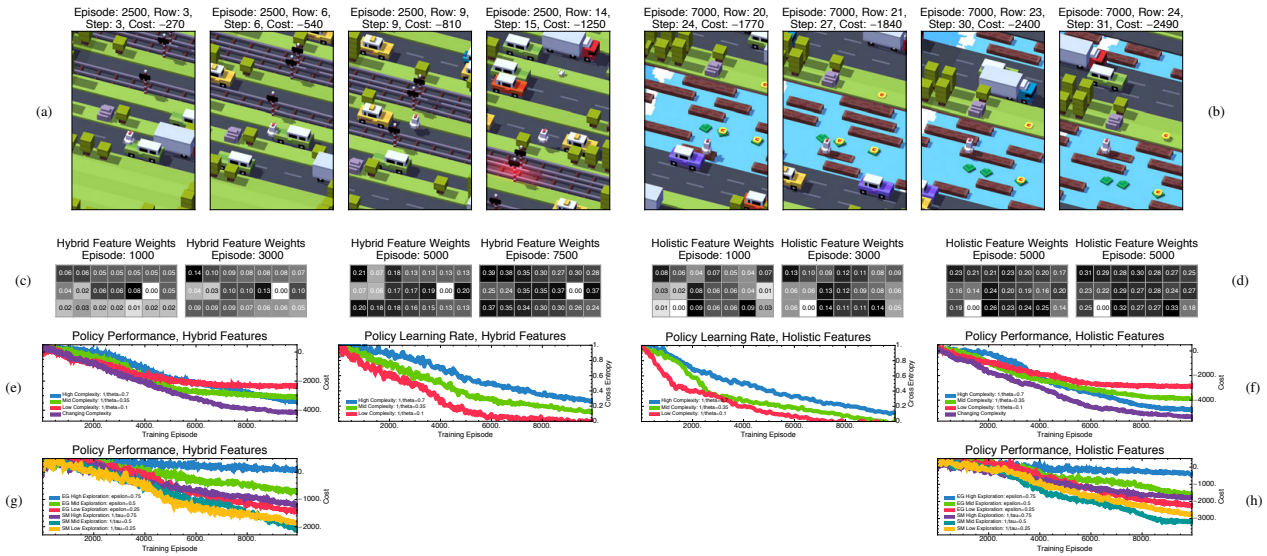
Episode: 2500, Row: 3, Step: 3, Cost: −270
Episode: 2500, Row: 6, Step: 6, Cost: −540
Episode: 2500, Row: 9, Step: 9, Cost: −810
Episode: 2500, Row: 14, Step: 15, Cost: −1250
Episode: 7000, Row: 20, Step: 24, Cost: −1770
Episode: 7000, Row: 21, Step: 27, Cost: −1840
Episode: 7000, Row: 23, Step: 30, Cost: −2400
Episode: 7000, Row: 24, Step: 31, Cost: −2490

(a)

(b)

Hybrid Feature Weights Episode: 1000

| 0.06 | 0.06 | 0.05 | 0.05 | 0.05 | 0.05 | 0.05 |
|---|---|---|---|---|---|---|
| 0.04 | 0.02 | 0.06 | 0.06 | 0.08 | 0.00 | 0.08 |
| 0.02 | 0.03 | 0.02 | 0.02 | 0.01 | 0.02 | 0.02 |

Hybrid Feature Weights Episode: 3000

| 0.14 | 0.10 | 0.09 | 0.08 | 0.08 | 0.08 | 0.07 |
|---|---|---|---|---|---|---|
| 0.04 | 0.03 | 0.10 | 0.10 | 0.13 | 0.00 | 0.10 |
| 0.09 | 0.09 | 0.09 | 0.07 | 0.06 | 0.06 | 0.05 |

Hybrid Feature Weights Episode: 5000

| 0.21 | 0.07 | 0.18 | 0.13 | 0.13 | 0.13 | 0.13 |
|---|---|---|---|---|---|---|
| 0.07 | 0.06 | 0.17 | 0.17 | 0.19 | 0.00 | 0.20 |
| 0.20 | 0.18 | 0.18 | 0.16 | 0.15 | 0.13 | 0.13 |

Hybrid Feature Weights Episode: 7500

| 0.39 | 0.38 | 0.35 | 0.30 | 0.27 | 0.30 | 0.28 |
|---|---|---|---|---|---|---|
| 0.25 | 0.24 | 0.35 | 0.35 | 0.37 | 0.00 | 0.37 |
| 0.37 | 0.35 | 0.34 | 0.30 | 0.30 | 0.26 | 0.24 |

Holistic Feature Weights Episode: 1000

| 0.08 | 0.06 | 0.04 | 0.07 | 0.05 | 0.04 | 0.07 |
|---|---|---|---|---|---|---|
| 0.03 | 0.02 | 0.08 | 0.06 | 0.06 | 0.04 | 0.01 |
| 0.01 | 0.00 | 0.09 | 0.06 | 0.06 | 0.09 | 0.03 |

Holistic Feature Weights Episode: 3000

| 0.13 | 0.10 | 0.09 | 0.12 | 0.11 | 0.08 | 0.09 |
|---|---|---|---|---|---|---|
| 0.06 | 0.06 | 0.13 | 0.12 | 0.09 | 0.08 | 0.05 |
| 0.06 | 0.00 | 0.14 | 0.11 | 0.11 | 0.14 | 0.05 |

Holistic Feature Weights Episode: 5000

| 0.23 | 0.21 | 0.21 | 0.23 | 0.20 | 0.20 | 0.17 |
|---|---|---|---|---|---|---|
| 0.16 | 0.14 | 0.24 | 0.20 | 0.19 | 0.16 | 0.20 |
| 0.19 | 0.00 | 0.26 | 0.23 | 0.24 | 0.25 | 0.14 |

Holistic Feature Weights Episode: 5000

| 0.31 | 0.29 | 0.28 | 0.30 | 0.28 | 0.27 | 0.25 |
|---|---|---|---|---|---|---|
| 0.23 | 0.22 | 0.29 | 0.27 | 0.28 | 0.24 | 0.27 |
| 0.25 | 0.00 | 0.32 | 0.27 | 0.27 | 0.33 | 0.18 |

(c)

(d)

Policy Performance, Hybrid Features
(e)
High Complexity: 1/theta=0.7
Mid Complexity: 1/theta=0.35
Low Complexity: 1/theta=0.1
Changing Complexity
0.
2000.
4000.
Cost
2000. 4000. 6000. 8000.
Training Episode

Policy Learning Rate, Hybrid Features
High Complexity: 1/theta=0.7
Mid Complexity: 1/theta=0.35
Low Complexity: 1/theta=0.1
1.
0.8
0.6
0.4
0.2
0.
Cross Entropy
2000. 4000. 6000. 8000.
Training Episode

Policy Learning Rate, Holistic Features
High Complexity: 1/theta=0.7
Mid Complexity: 1/theta=0.35
Low Complexity: 1/theta=0.1
1.
0.8
0.6
0.4
0.2
0.
Cross Entropy
2000. 4000. 6000. 8000.
Training Episode

Policy Performance, Holistic Features
(f)
High Complexity: 1/theta=0.7
Mid Complexity: 1/theta=0.35
Low Complexity: 1/theta=0.1
Changing Complexity
0.
2000.
4000.
Cost
2000. 4000. 6000. 8000.
Training Episode

Policy Performance, Hybrid Features
(g)
EG High Exploration: epsilon=0.75
EG Mid Exploration: epsilon=0.5
EG Low Exploration: epsilon=0.25
SM High Exploration: 1/tau=0.75
SM Mid Exploration: 1/tau=0.5
SM Low Exploration: 1/tau=0.25
0.
1000.
2000.
Cost
2000. 4000. 6000. 8000.
Training Episode

Policy Performance, Holistic Features
(h)
EG High Exploration: epsilon=0.75
EG Mid Exploration: epsilon=0.5
EG Low Exploration: epsilon=0.25
SM High Exploration: 1/tau=0.75
SM Mid Exploration: 1/tau=0.5
SM Low Exploration: 1/tau=0.25
0.
1000.
2000.
3000.
Cost
2000. 4000. 6000. 8000.
Training Episode